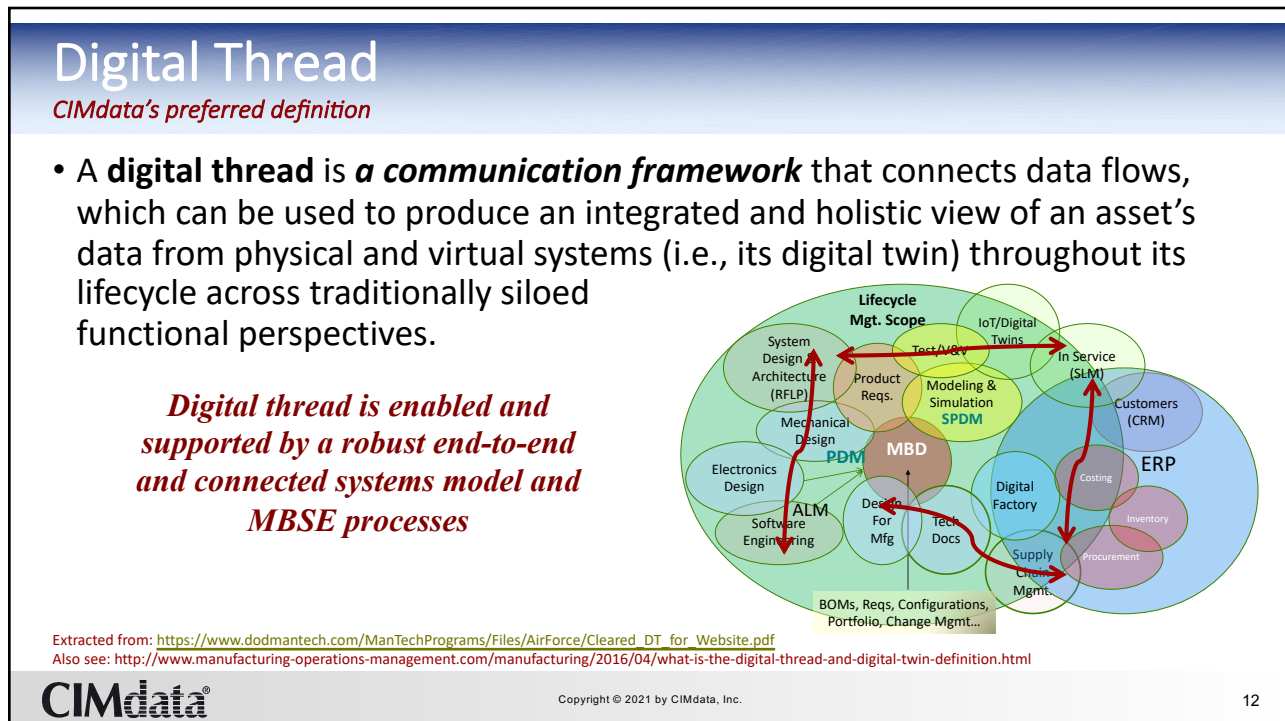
Digital Thread
CIMdata's preferred definition

• A **digital thread** is ***a communication framework*** that connects data flows, which can be used to produce an integrated and holistic view of an asset's data from physical and virtual systems (i.e., its digital twin) throughout its lifecycle across traditionally siloed functional perspectives.

Digital thread is enabled and supported by a robust end-to-end and connected systems model and MBSE processes

Lifecycle Mgt. Scope
IoT/Digital Twins
System Design Architecture (RFLP)
Test/V&V
In Service (SLM)
Product Reqs.
Modeling & Simulation
SPDM
Customers (CRM)
Mechanical Design
PDM
MBD
ERP
Electronics Design
Costing
Digital Factory
ALM
Software Engineering
Design For Mfg
Tech Docs
Inventory
Supply Chain Mgmt.
Procurement
BOMs, Reqs, Configurations, Portfolio, Change Mgmt…

Extracted from: https://www.dodmantech.com/ManTechPrograms/Files/AirForce/Cleared_DT_for_Website.pdf
Also see: http://www.manufacturing-operations-management.com/manufacturing/2016/04/what-is-the-digital-thread-and-digital-twin-definition.html

CIMdata®
Copyright © 2021 by CIMdata, Inc.
12